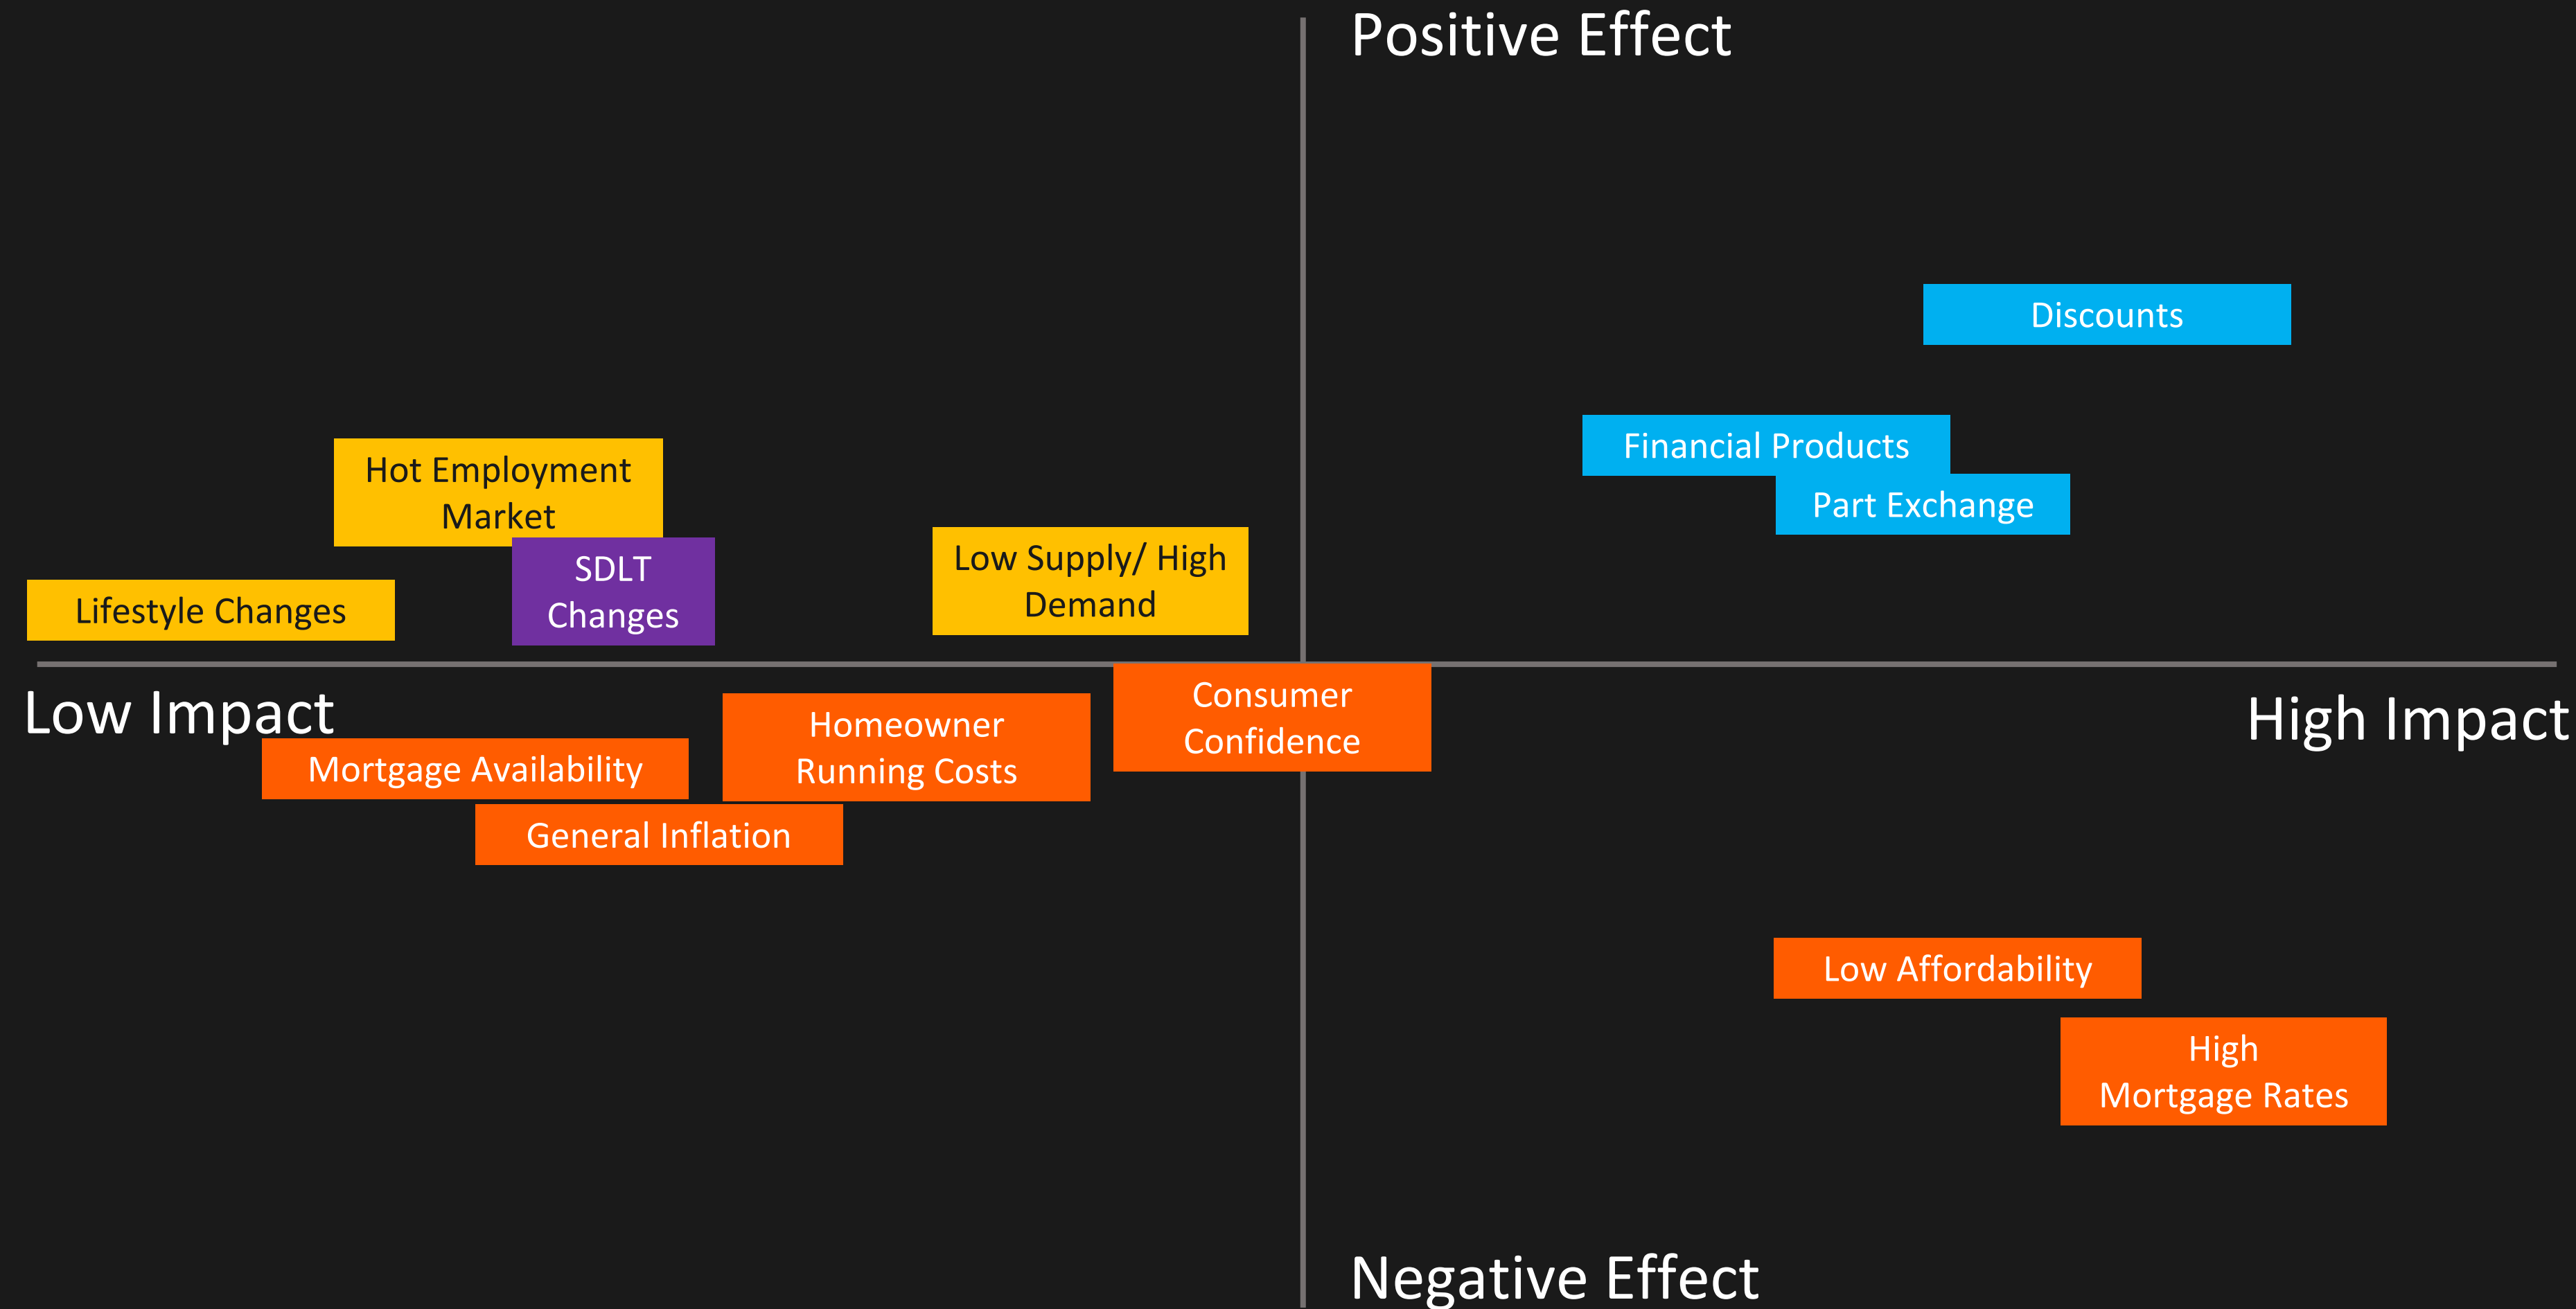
Positive Effect

Discounts

Financial Products

Part Exchange

Hot Employment Market

SDLT Changes

Lifestyle Changes

Low Supply/ High Demand

Low Impact

Consumer Confidence

Homeowner Running Costs

Mortgage Availability

General Inflation

High Impact

Low Affordability

High Mortgage Rates

Negative Effect